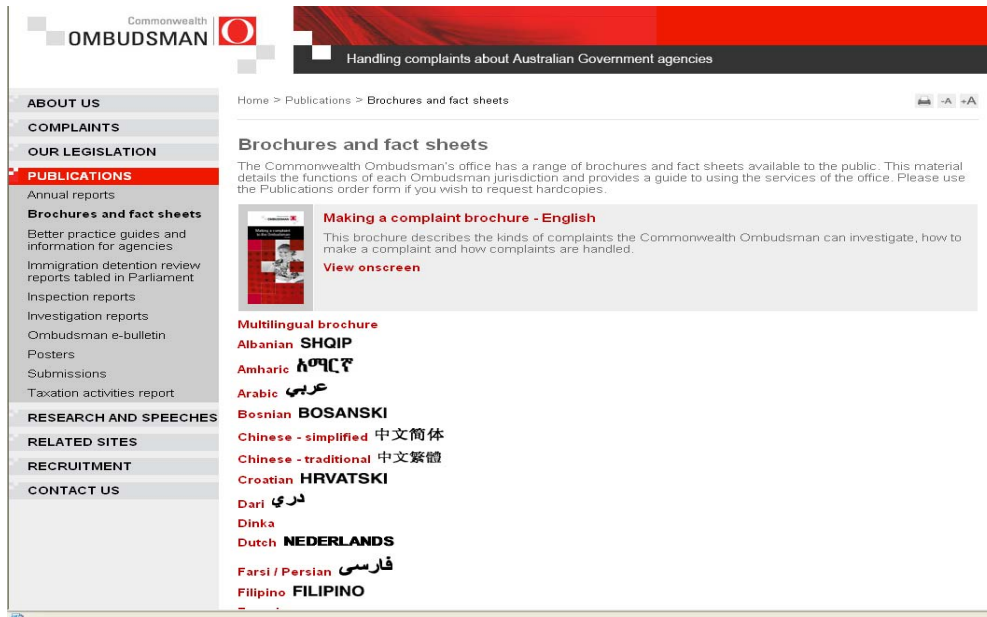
Commonwealth OMBUDSMAN

Handling complaints about Australian Government agencies

ABOUT US
COMPLAINTS
OUR LEGISLATION
PUBLICATIONS
Annual reports
Brochures and fact sheets
Better practice guides and information for agencies
Immigration detention review reports tabled in Parliament
Inspection reports
Investigation reports
Ombudsman e-bulletin
Posters
Submissions
Taxation activities report
RESEARCH AND SPEECHES
RELATED SITES
RECRUITMENT
CONTACT US

Home > Publications > Brochures and fact sheets

-A +A

Brochures and fact sheets

The Commonwealth Ombudsman's office has a range of brochures and fact sheets available to the public. This material details the functions of each Ombudsman jurisdiction and provides a guide to using the services of the office. Please use the Publications order form if you wish to request hardcopies.

Making a complaint brochure - English

This brochure describes the kinds of complaints the Commonwealth Ombudsman can investigate, how to make a complaint and how complaints are handled.

View onscreen

Multilingual brochure
Albanian SHQIP
Amharic አማርኛ
Arabic عربي
Bosnian BOSANSKI
Chinese - simplified 中文简体
Chinese - traditional 中文繁體
Croatian HRVATSKI
Dari دری
Dinka
Dutch NEDERLANDS
Farsi / Persian فارسی
Filipino FILIPINO
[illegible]